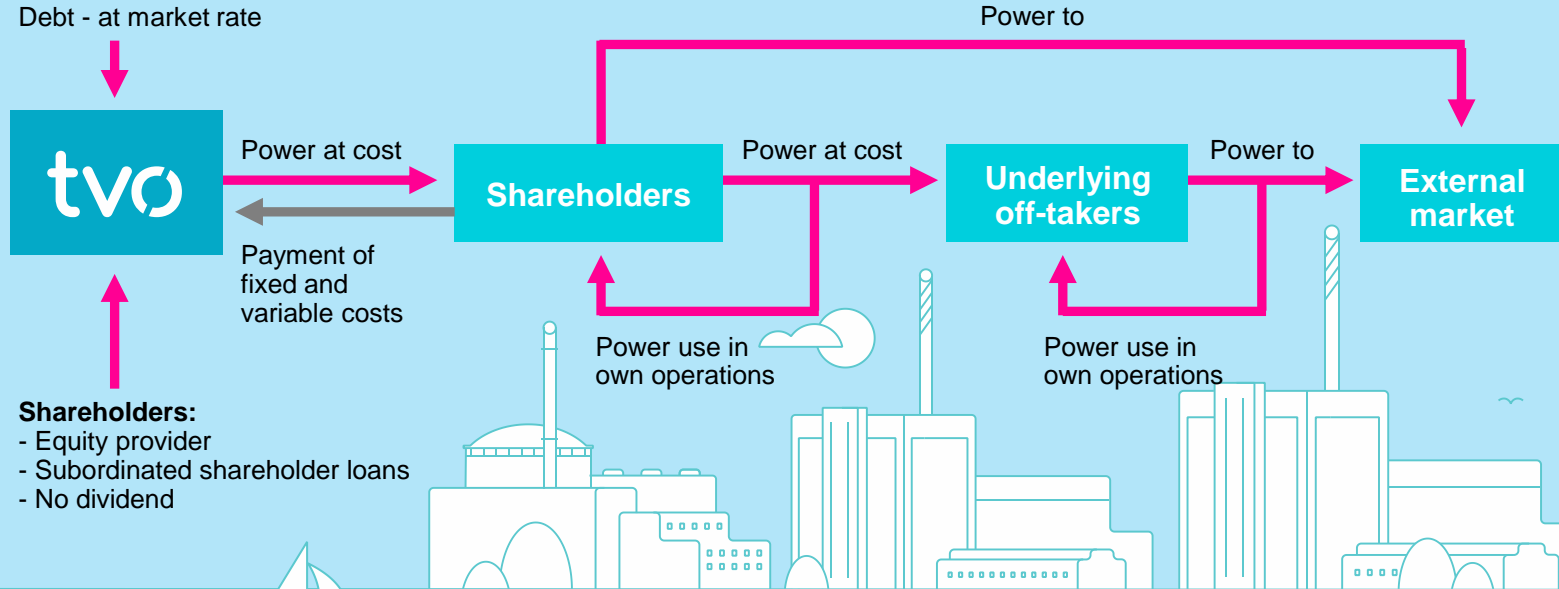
Debt - at market rate

Power to

tvo

Power at cost

Shareholders

Power at cost

Underlying off-takers

Power to

External market

Payment of fixed and variable costs

Power use in own operations

Power use in own operations

Shareholders:
- Equity provider
- Subordinated shareholder loans
- No dividend